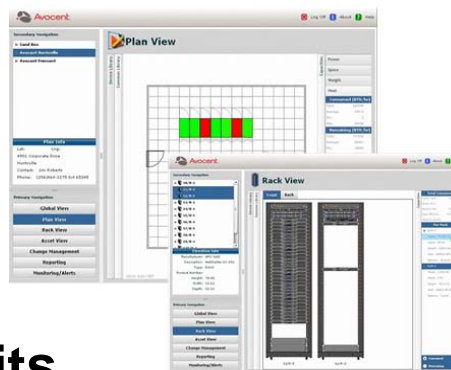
Avocent

Log Off About Help

Secondary Navigation

Plan View

Plan Info

Primary Navigation

Global View

Plan View

Rack View

Asset View

Change Management

Reporting

Monitoring/Alerts

Power

Space

Weight

Heat

Avocent

Log Off About Help

Rack View

Front Back

Secondary Navigation

Primary Navigation

Global View

Plan View

Rack View

Asset View

Change Management

Reporting

Monitoring/Alerts

its